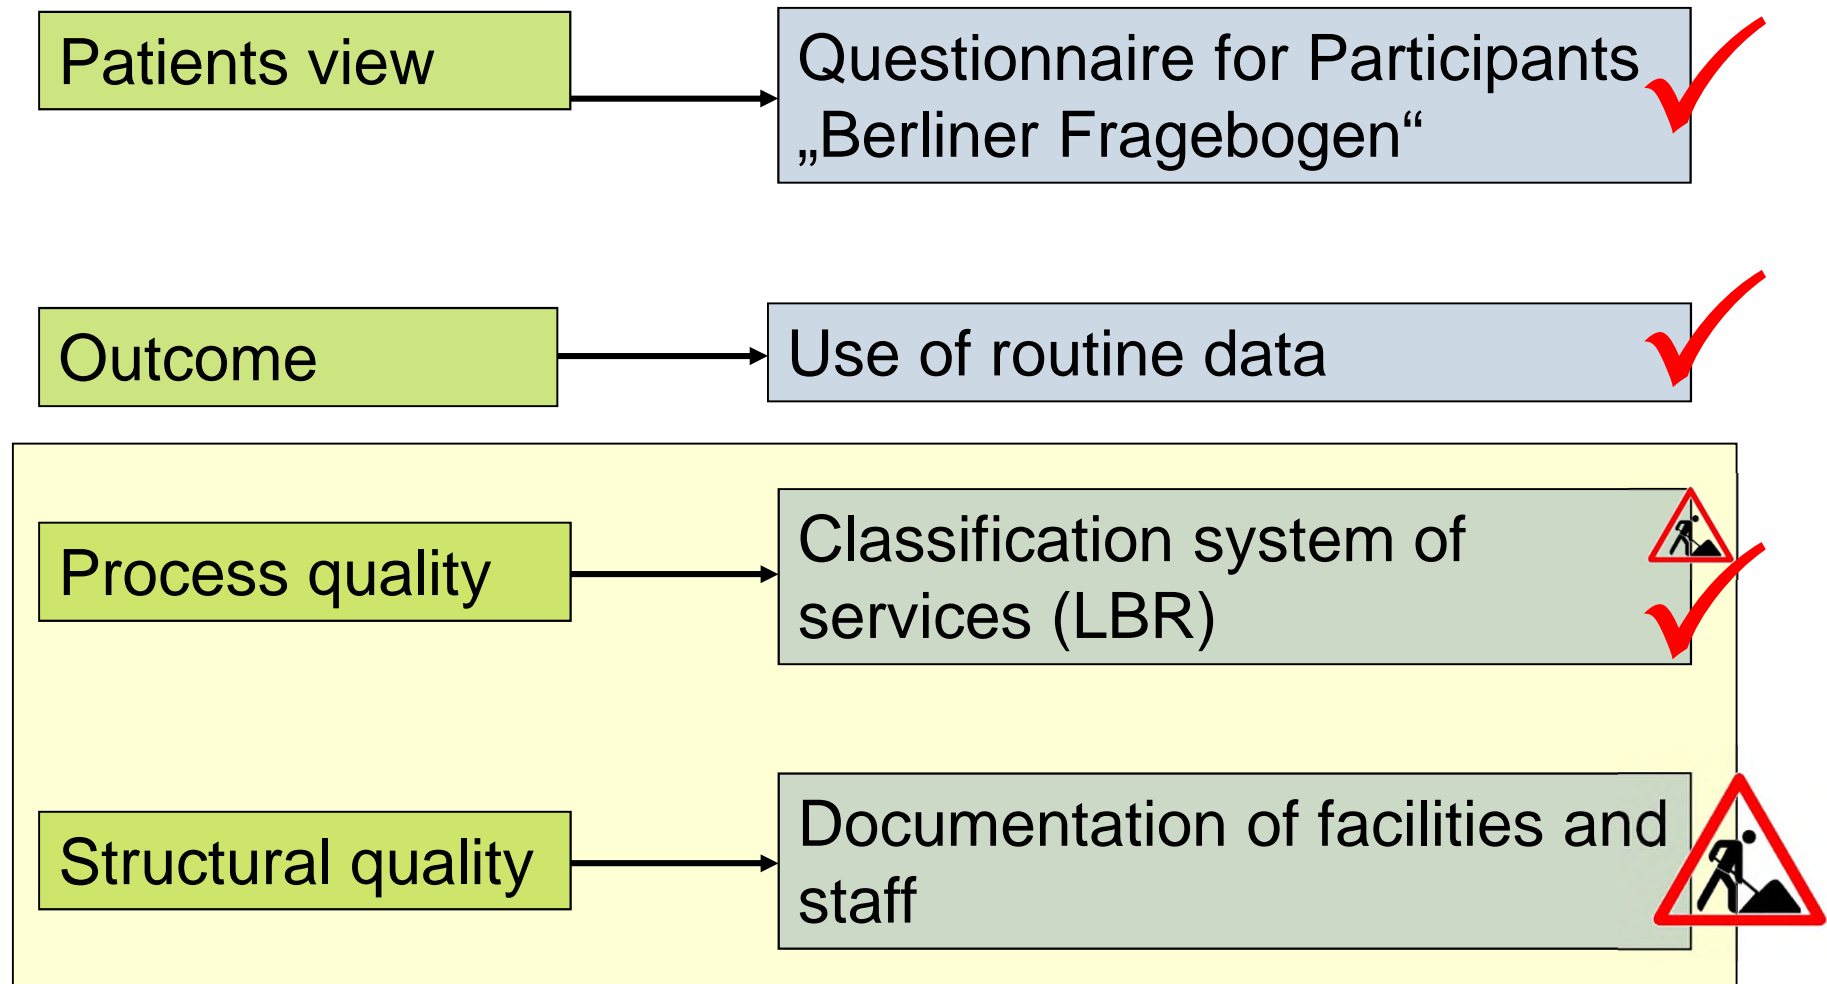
Patients view

Questionnaire for Participants „Berliner Fragebogen“

Outcome

Use of routine data

Process quality

Classification system of services (LBR)

Structural quality

Documentation of facilities and staff